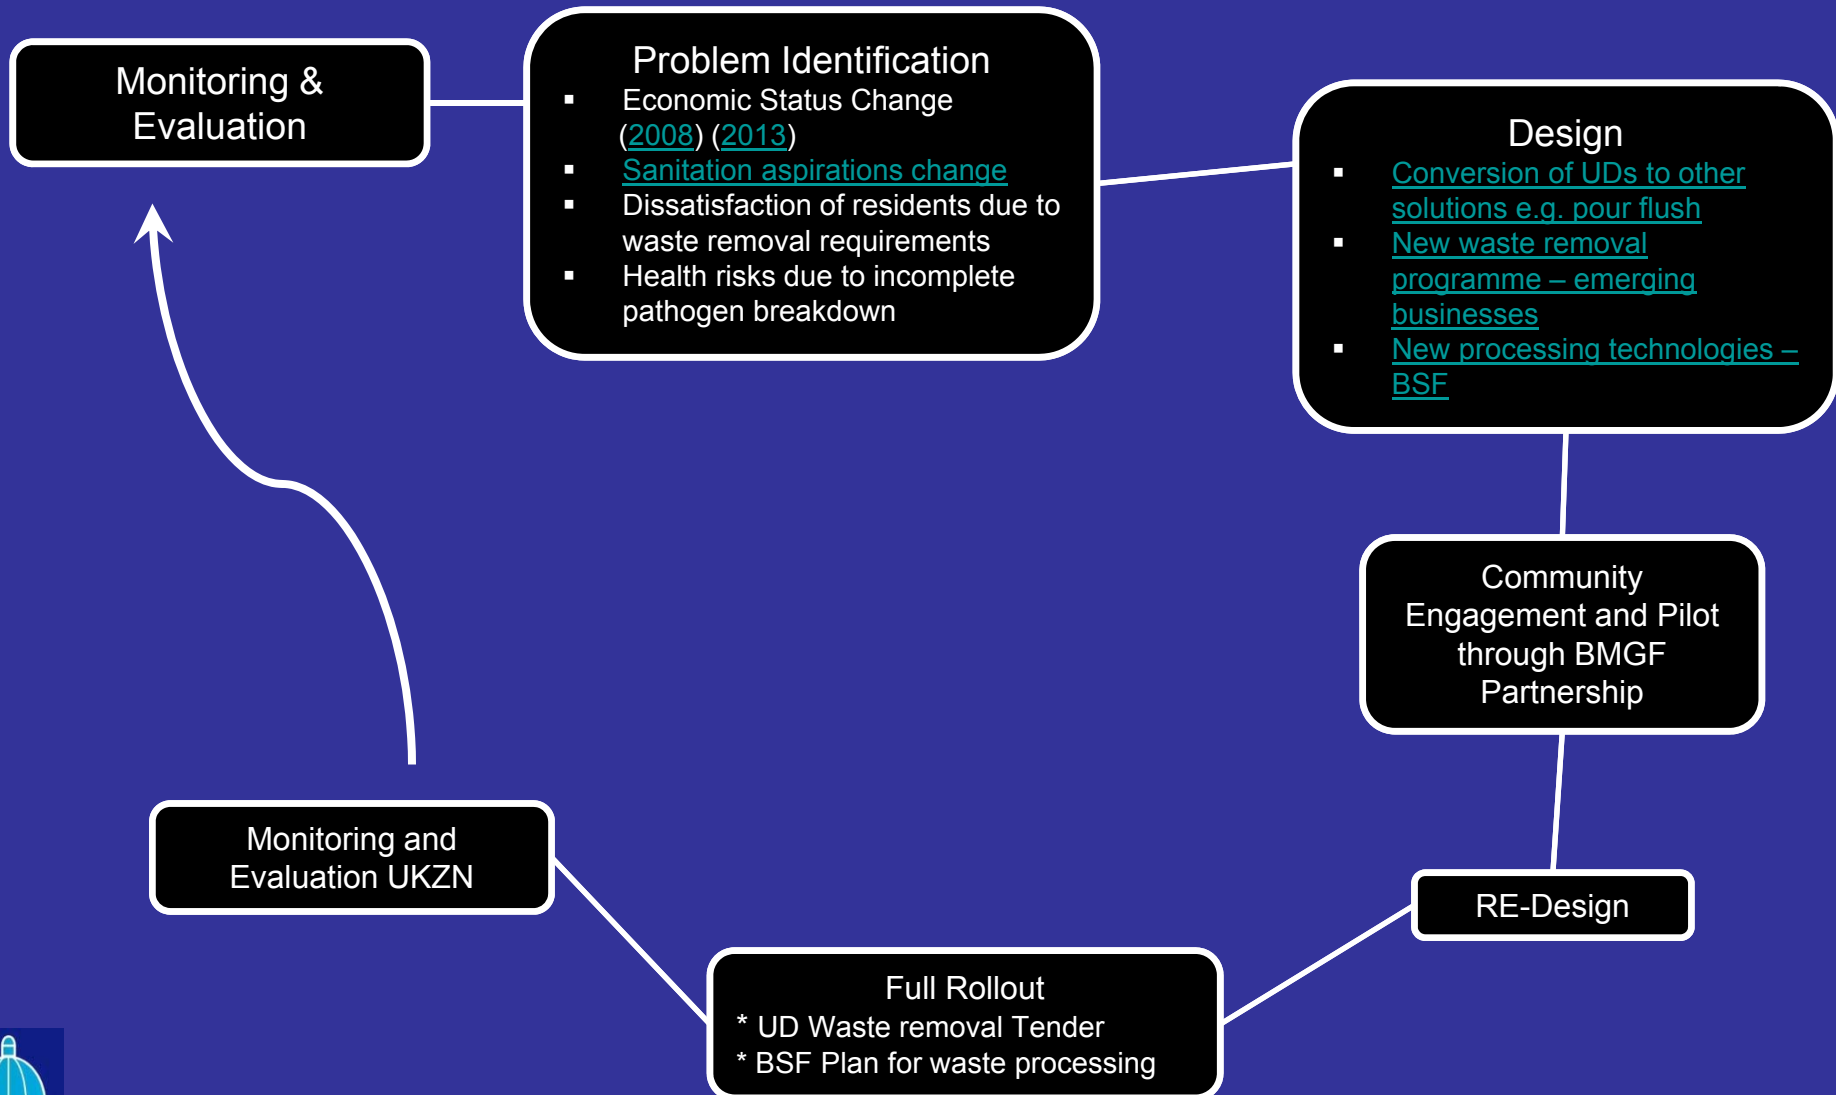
Monitoring & Evaluation

Problem Identification
- Economic Status Change (2008) (2013)
- Sanitation aspirations change
- Dissatisfaction of residents due to waste removal requirements
- Health risks due to incomplete pathogen breakdown

Design
- Conversion of UDs to other solutions e.g. pour flush
- New waste removal programme – emerging businesses
- New processing technologies – BSF

Community Engagement and Pilot through BMGF Partnership

RE-Design

Full Rollout
* UD Waste removal Tender
* BSF Plan for waste processing

Monitoring and Evaluation UKZN